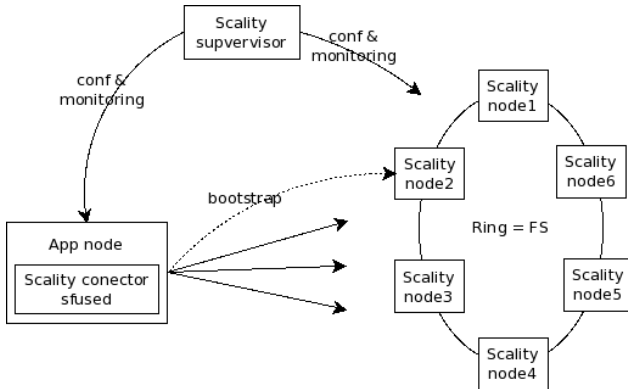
Scality supvervisor

conf & monitoring

conf & monitoring

Scality node1

Scality node2

Scality node6

bootstrap

Ring = FS

App node

Scality conector sfused

Scality node3

Scality node5

Scality node4